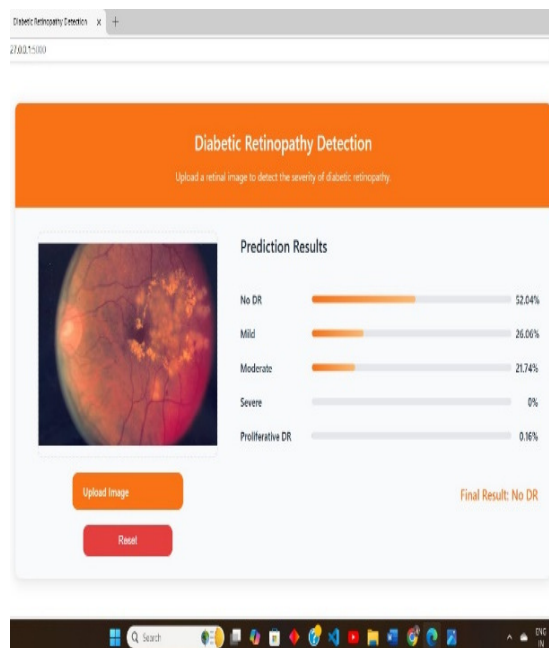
Diabetic Retinopathy Detection x +

27.0.0.1:5000

Diabetic Retinopathy Detection

Upload a retinal image to detect the severity of diabetic retinopathy.

Prediction Results

No DR 52.04%

Mild 26.06%

Moderate 21.74%

Severe 0%

Proliferative DR 0.16%

Upload Image

Reset

Final Result: No DR

Search

ENG IN